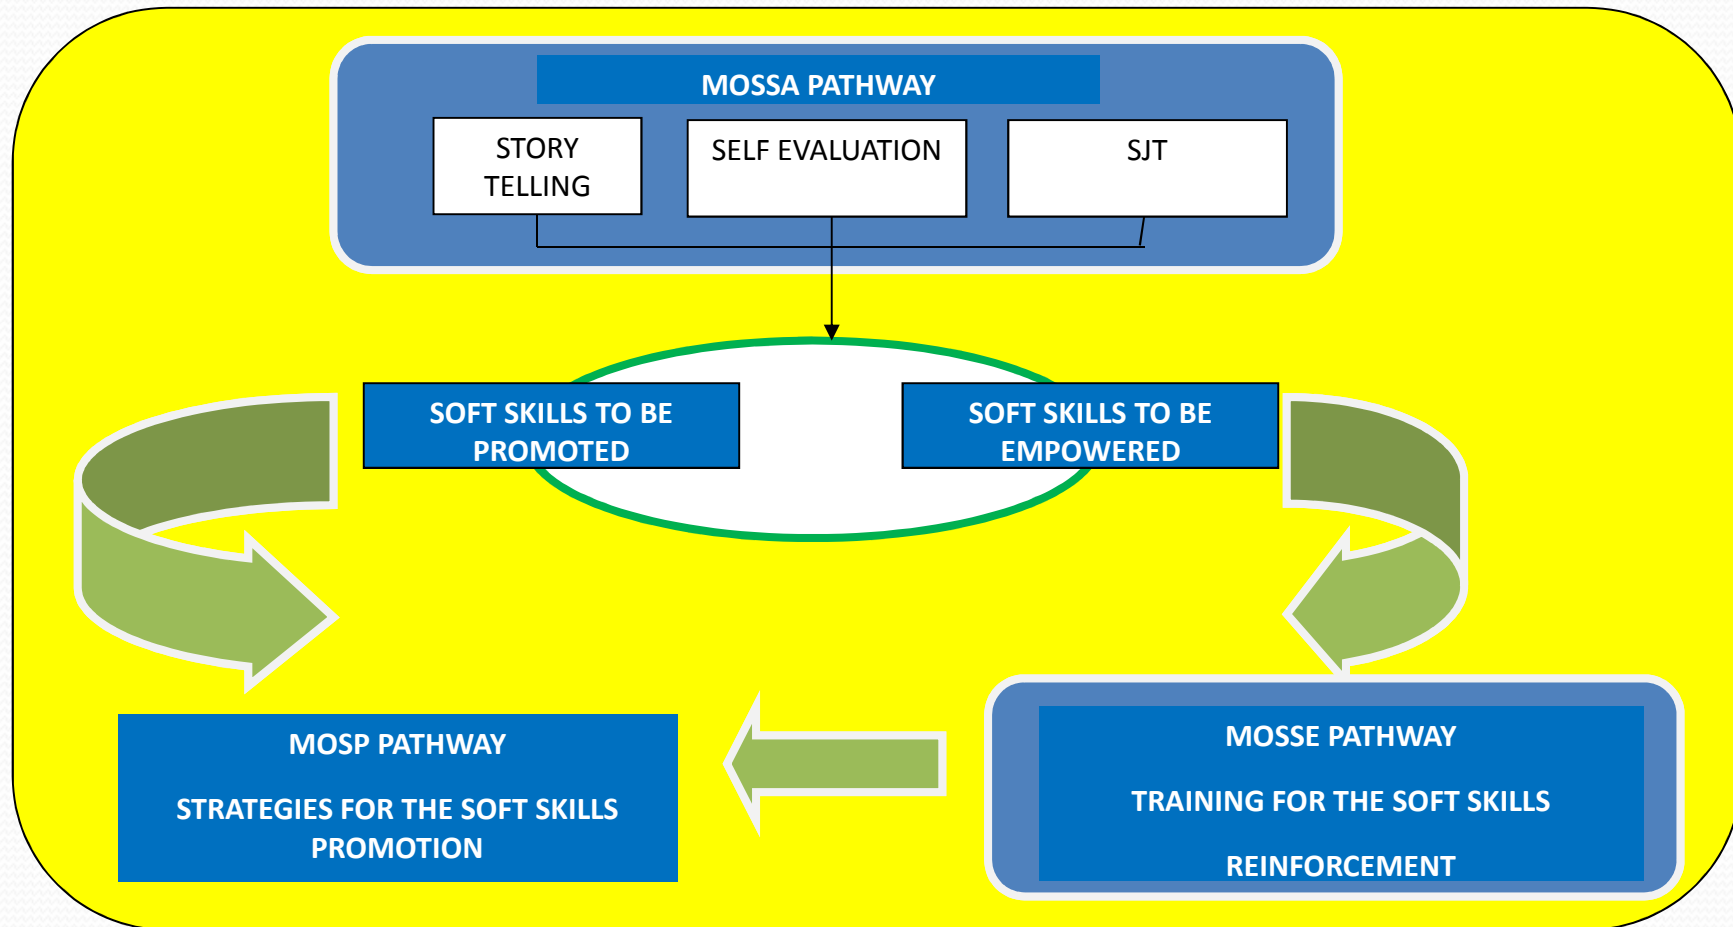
MOSSA PATHWAY

STORY TELLING

SELF EVALUATION

SJT

SOFT SKILLS TO BE PROMOTED

SOFT SKILLS TO BE EMPOWERED

MOSP PATHWAY

STRATEGIES FOR THE SOFT SKILLS PROMOTION

MOSSE PATHWAY

TRAINING FOR THE SOFT SKILLS

REINFORCEMENT